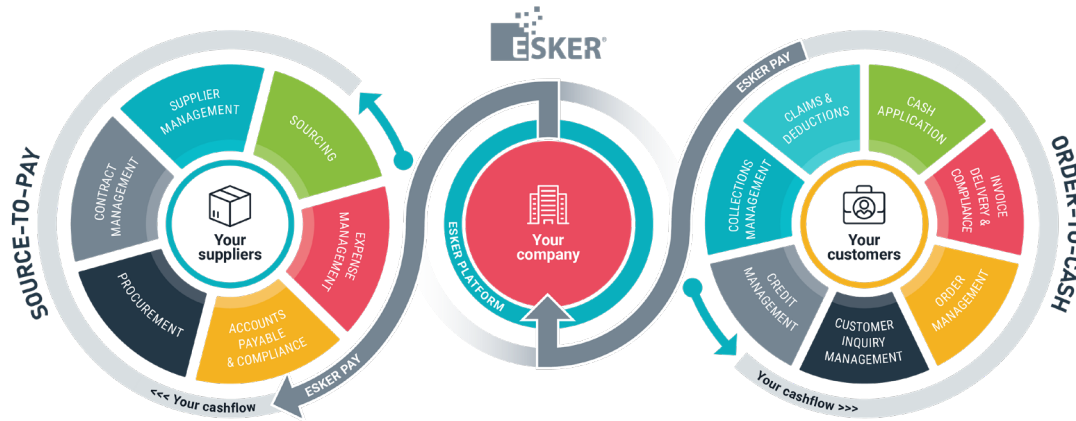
ESKER

SOURCE-TO-PAY

SUPPLIER MANAGEMENT

SOURCING

CONTRACT MANAGEMENT

Your suppliers

EXPENSE MANAGEMENT

PROCUREMENT

ACCOUNTS PAYABLE & COMPLIANCE

ESKER PAY

<<< Your cashflow

ESKER PLATFORM

Your company

ESKER PAY

ORDER-TO-CASH

CLAIMS & DEDUCTIONS

CASH APPLICATION

COLLECTIONS MANAGEMENT

Your customers

INVOICE DELIVERY & COMPLIANCE

CREDIT MANAGEMENT

CUSTOMER INQUIRY MANAGEMENT

ORDER MANAGEMENT

Your cashflow >>>